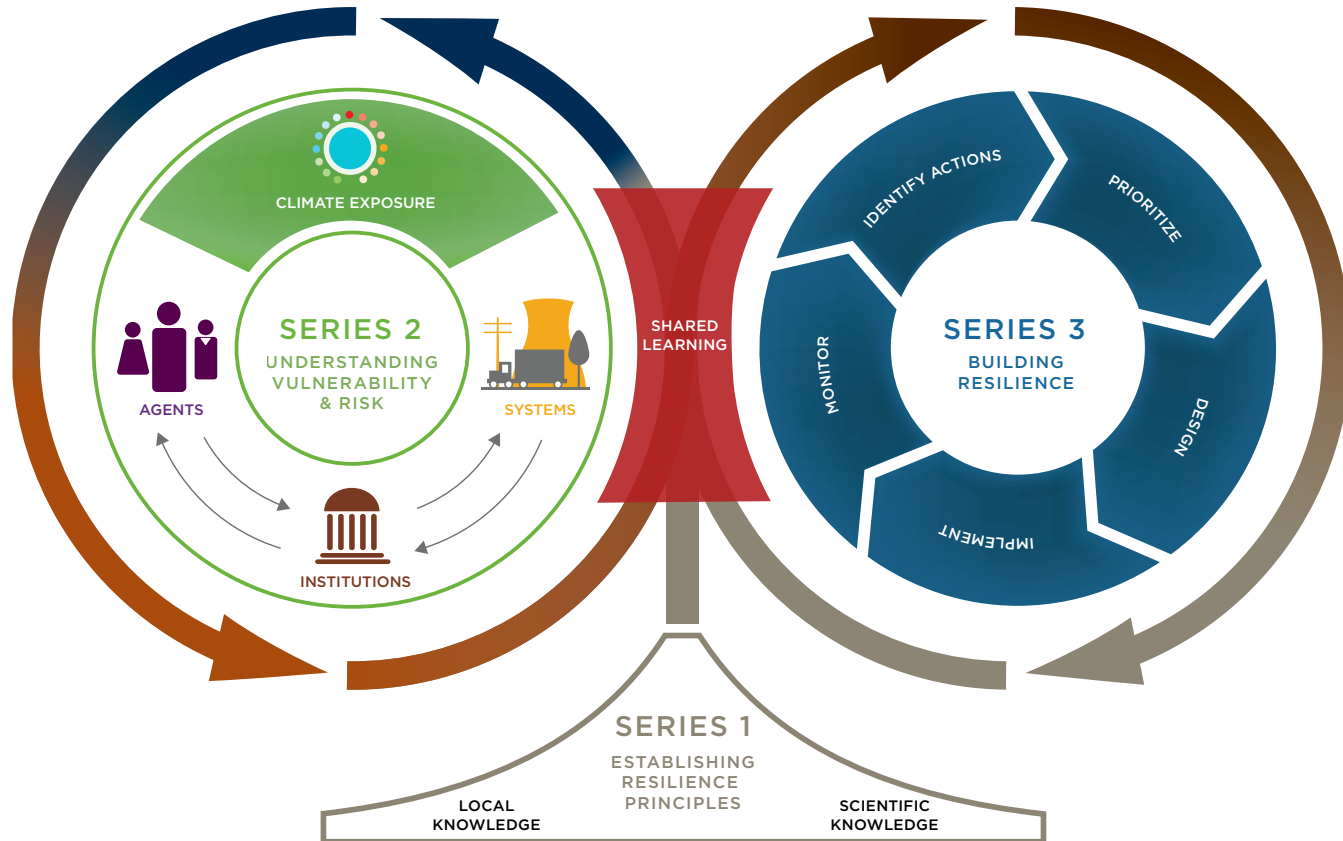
CLIMATE EXPOSURE

SERIES 2
UNDERSTANDING VULNERABILITY & RISK

AGENTS

SYSTEMS

INSTITUTIONS

SHARED LEARNING

IDENTIFY ACTIONS

PRIORITIZE

SERIES 3
BUILDING RESILIENCE

MONITOR

DESIGN

IMPLEMENT

SERIES 1
ESTABLISHING RESILIENCE PRINCIPLES

LOCAL KNOWLEDGE

SCIENTIFIC KNOWLEDGE